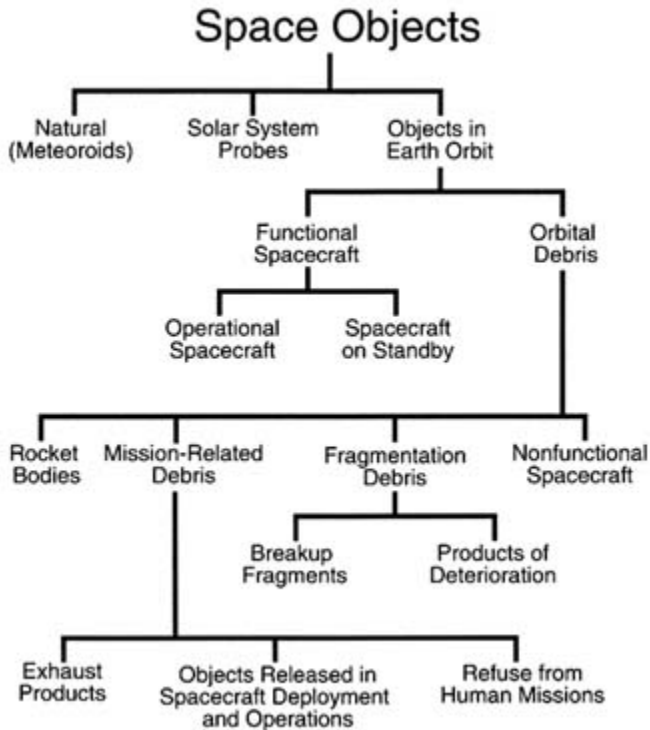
Space Objects

Natural (Meteoroids)

Solar System Probes

Objects in Earth Orbit

Functional Spacecraft

Orbital Debris

Operational Spacecraft

Spacecraft on Standby

Rocket Bodies

Mission-Related Debris

Fragmentation Debris

Nonfunctional Spacecraft

Breakup Fragments

Products of Deterioration

Exhaust Products

Objects Released in Spacecraft Deployment and Operations

Refuse from Human Missions